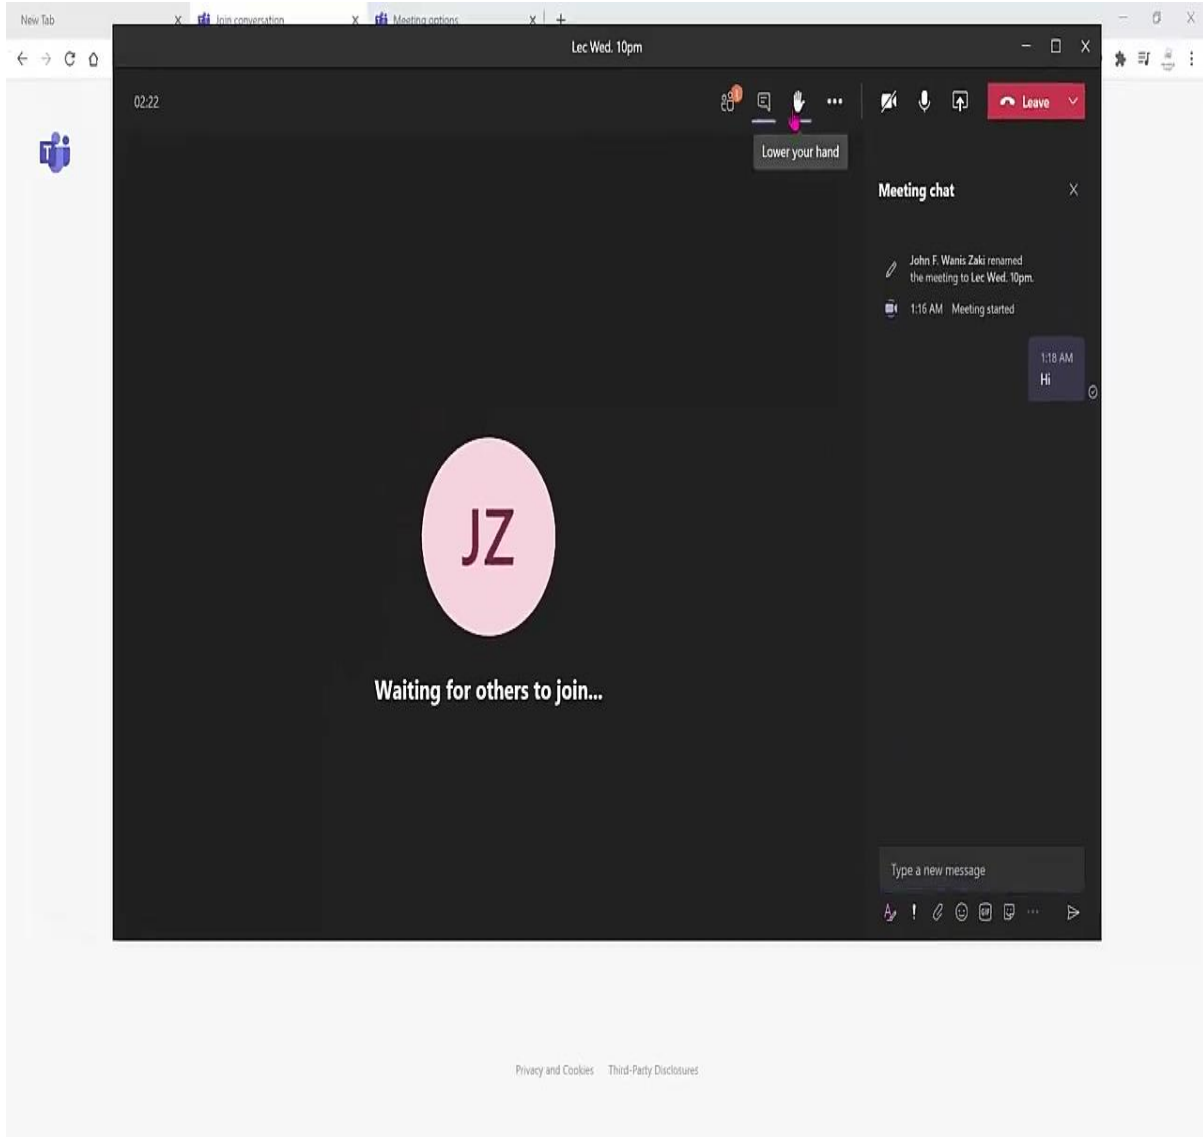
New Tab
Join conversation
Meeting options

Lec Wed. 10pm

02:22

1

Leave

Lower your hand

Meeting chat

John F. Wanis Zaki renamed the meeting to Lec Wed. 10pm.

1:16 AM Meeting started

1:18 AM
Hi

JZ

Waiting for others to join...

Type a new message

Privacy and Cookies Third-Party Disclosures